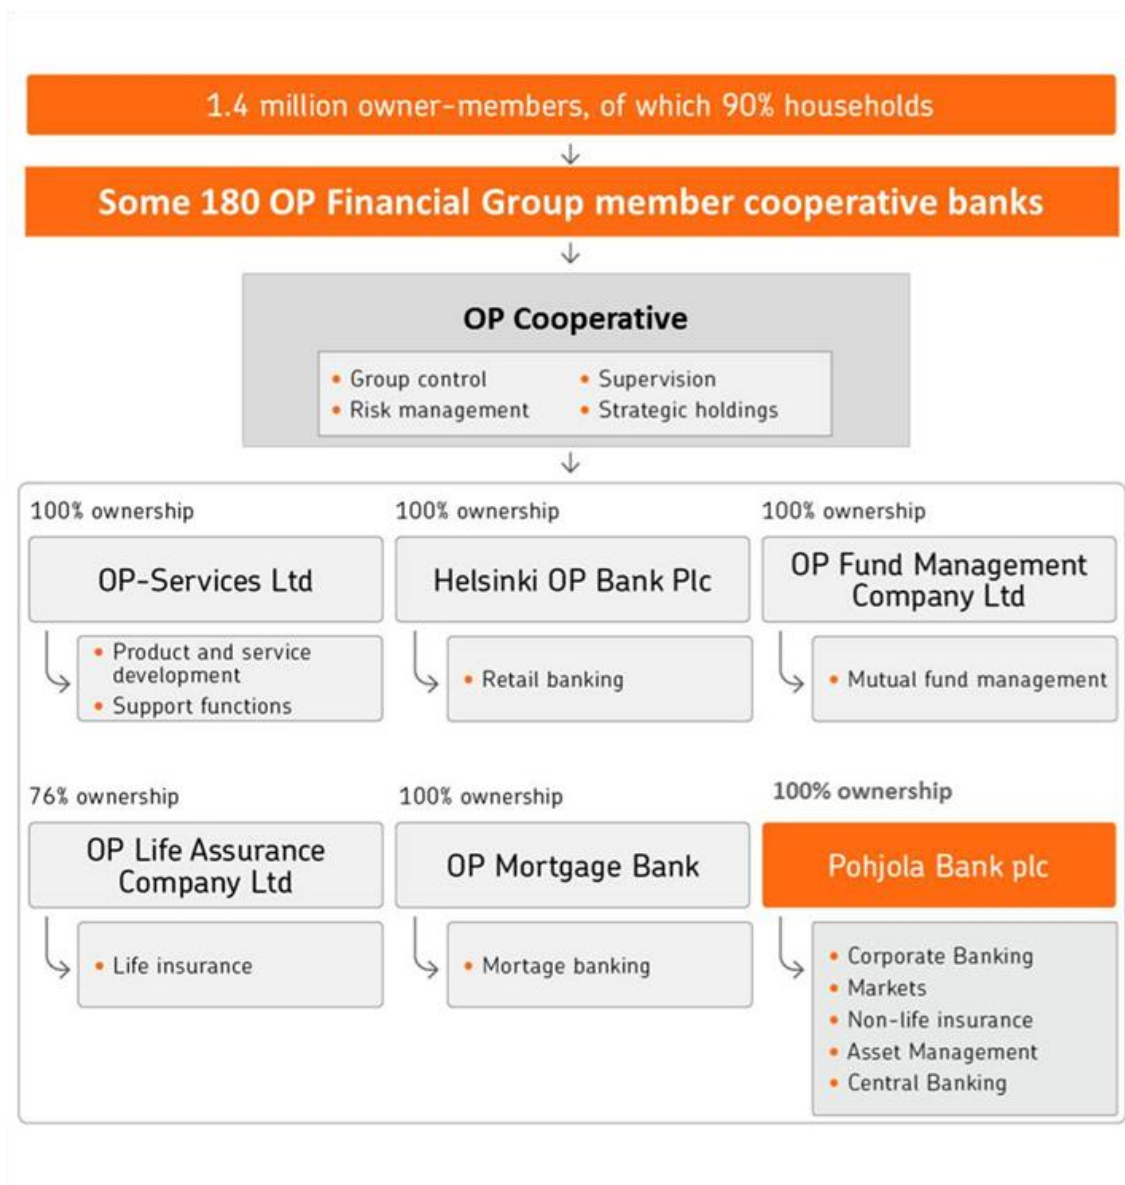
1.4 million owner-members, of which 90% households

Some 180 OP Financial Group member cooperative banks

OP Cooperative

- Group control
- Risk management
- Supervision
- Strategic holdings

100% ownership

OP-Services Ltd

- Product and service development
- Support functions

100% ownership

Helsinki OP Bank Plc

- Retail banking

100% ownership

OP Fund Management Company Ltd

- Mutual fund management

76% ownership

OP Life Assurance Company Ltd

- Life insurance

100% ownership

OP Mortgage Bank

- Mortage banking

100% ownership

Pohjola Bank plc

- Corporate Banking
- Markets
- Non-life insurance
- Asset Management
- Central Banking